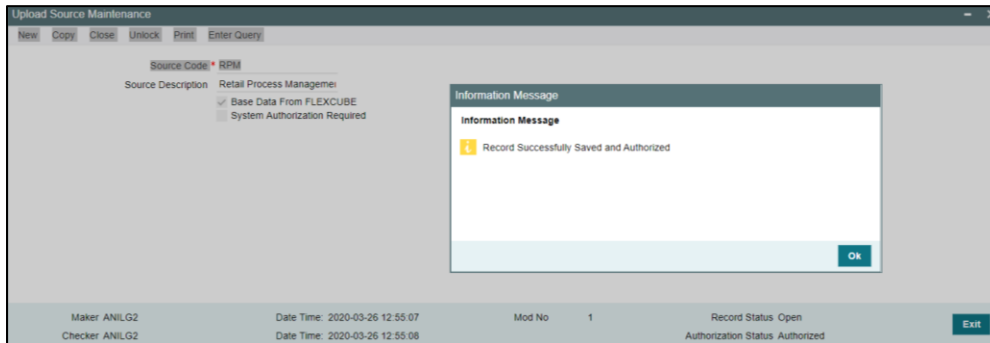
Upload Source Maintenance

New Copy Close Unlock Print Enter Query

Source Code * RPM

Source Description Retail Process Manageme

Base Data From FLEXCUBE

System Authorization Required

Information Message

Information Message

Record Successfully Saved and Authorized

Ok

Maker ANILG2 Date Time: 2020-03-26 12:55:07 Mod No 1 Record Status Open

Checker ANILG2 Date Time: 2020-03-26 12:55:08 Authorization Status Authorized

Exit